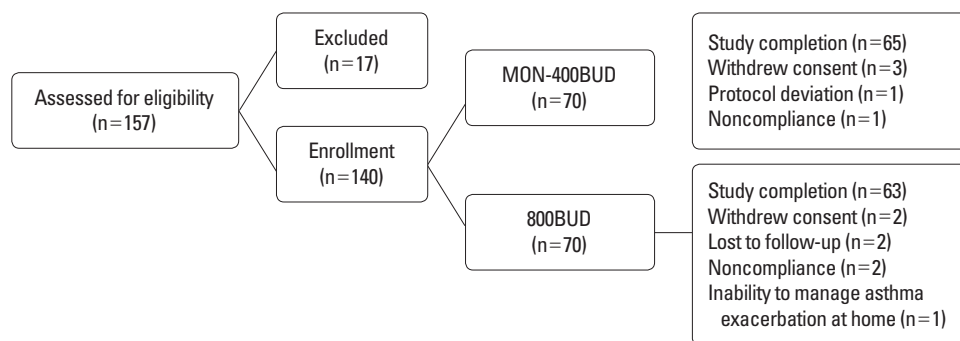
Assessed for eligibility (n=157)

Excluded (n=17)

Enrollment (n=140)

MON-400BUD (n=70)

800BUD (n=70)

Study completion (n=65)
Withdrew consent (n=3)
Protocol deviation (n=1)
Noncompliance (n=1)

Study completion (n=63)
Withdrew consent (n=2)
Lost to follow-up (n=2)
Noncompliance (n=2)
Inability to manage asthma exacerbation at home (n=1)